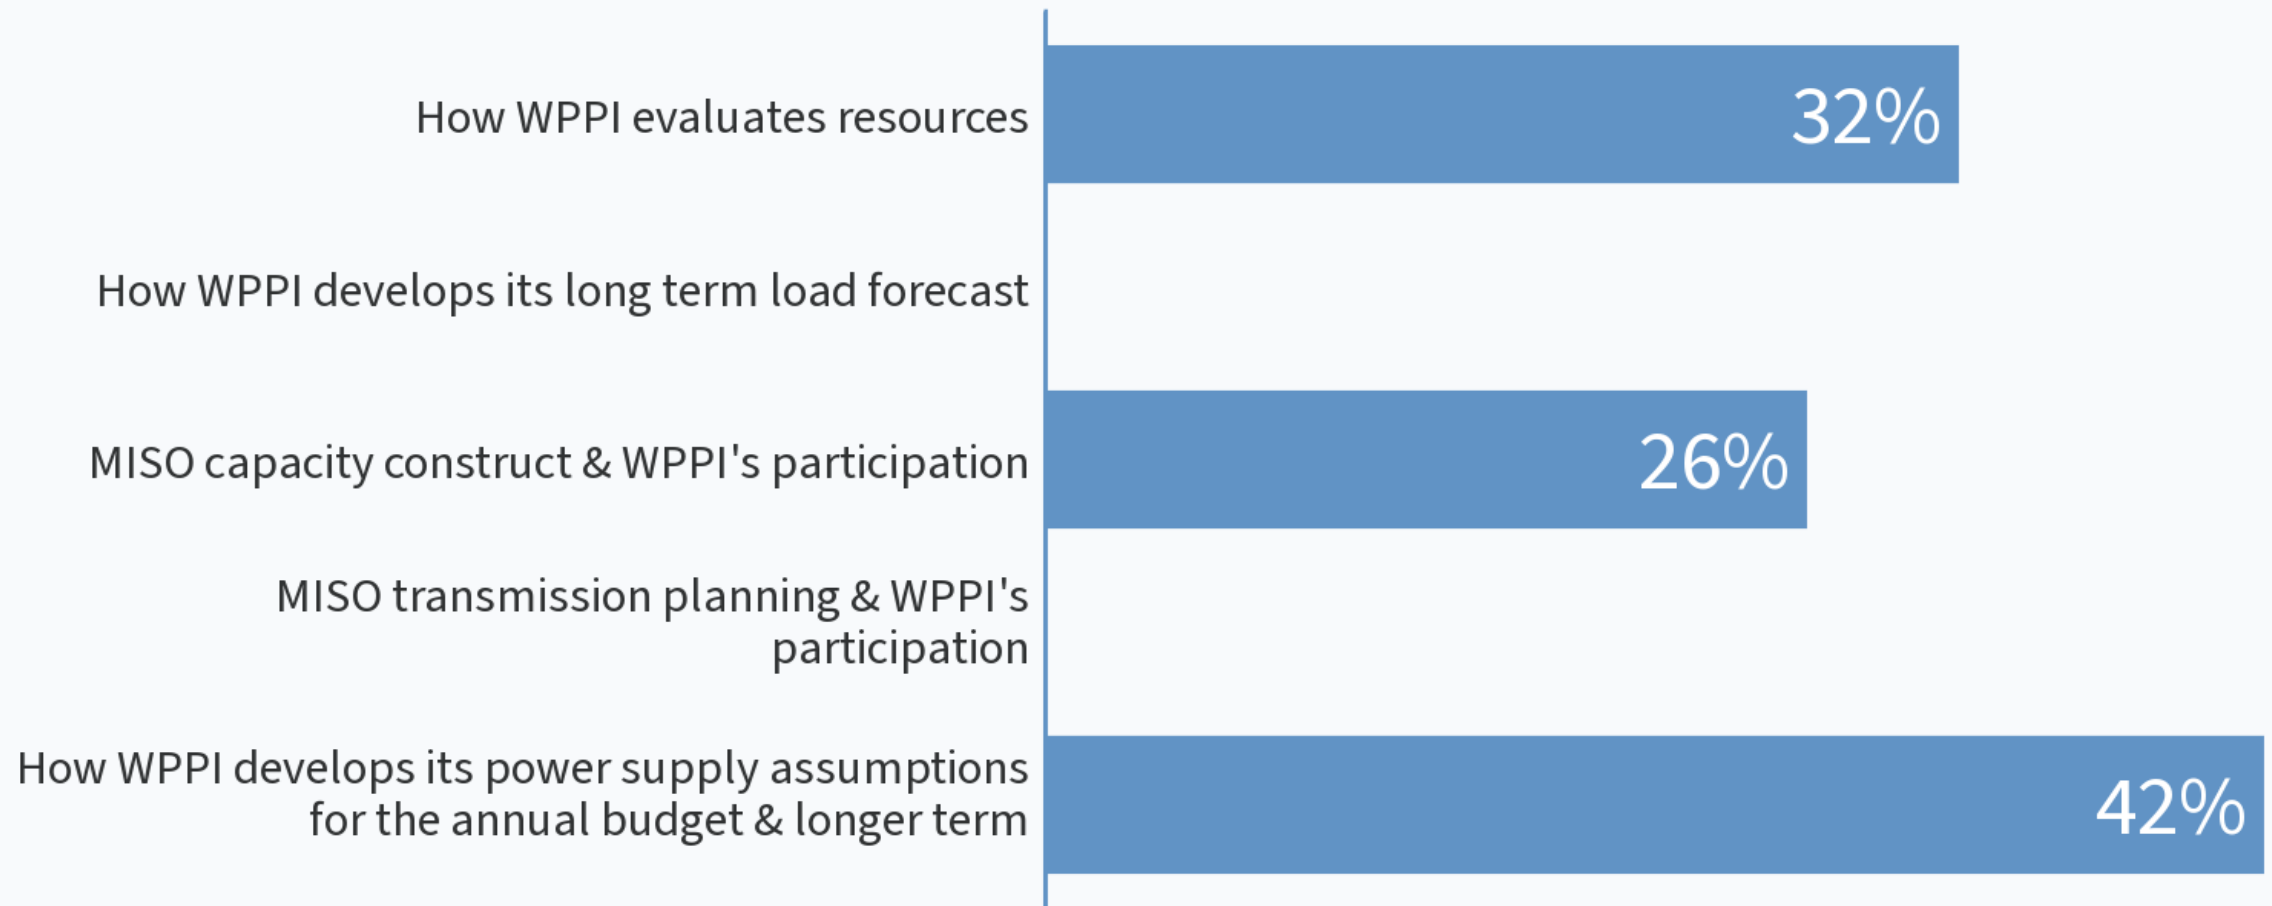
How WPPI evaluates resources
32%

How WPPI develops its long term load forecast

MISO capacity construct & WPPI's participation
26%

MISO transmission planning & WPPI's participation

How WPPI develops its power supply assumptions for the annual budget & longer term
42%